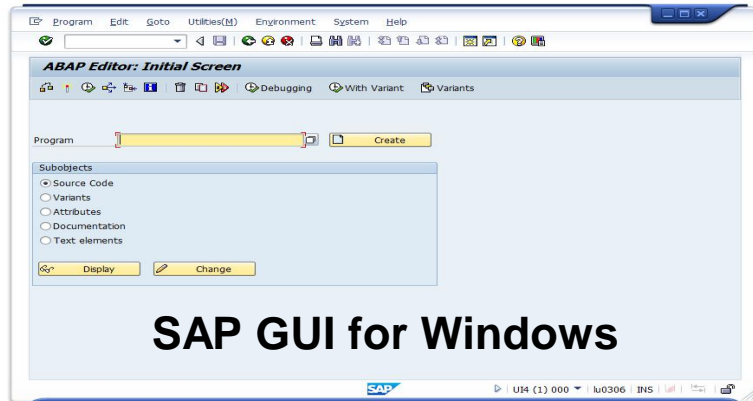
Program Edit Goto Utilities(M) Environment System Help

ABAP Editor: Initial Screen

Debugging With Variant Variants

Program

Create

Subobjects

Source Code

Variants

Attributes

Documentation

Text elements

Display

Change

SAP GUI for Windows

SAP

UI4 (1) 000 lu0306 INS